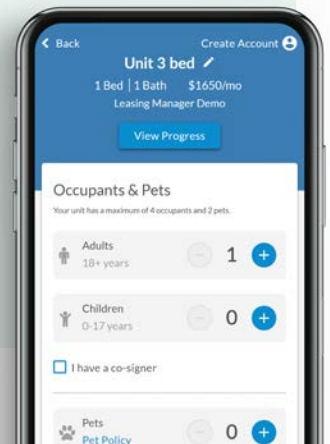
< Back

Create Account

Unit 3 bed

1 Bed | 1 Bath $1650/mo

Leasing Manager Demo

View Progress

Occupants & Pets

Your unit has a maximum of 4 occupants and 2 pets.

Adults
18+ years

1

Children
0-17 years

0

I have a co-signer

Pets
Pet Policy

0